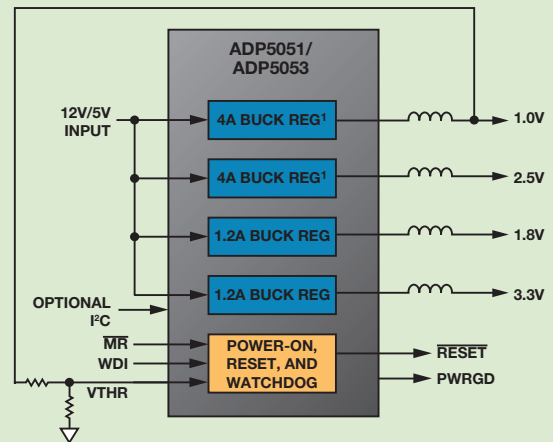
ADP5051/
ADP5053

12V/5V INPUT

4A BUCK REG$^1$

4A BUCK REG$^1$

1.2A BUCK REG

1.2A BUCK REG

1.0V

2.5V

1.8V

3.3V

OPTIONAL I$^2$C

$\overline{\text{MR}}$

WDI

VTHR

POWER-ON, RESET, AND WATCHDOG

$\overline{\text{RESET}}$

PWRGD